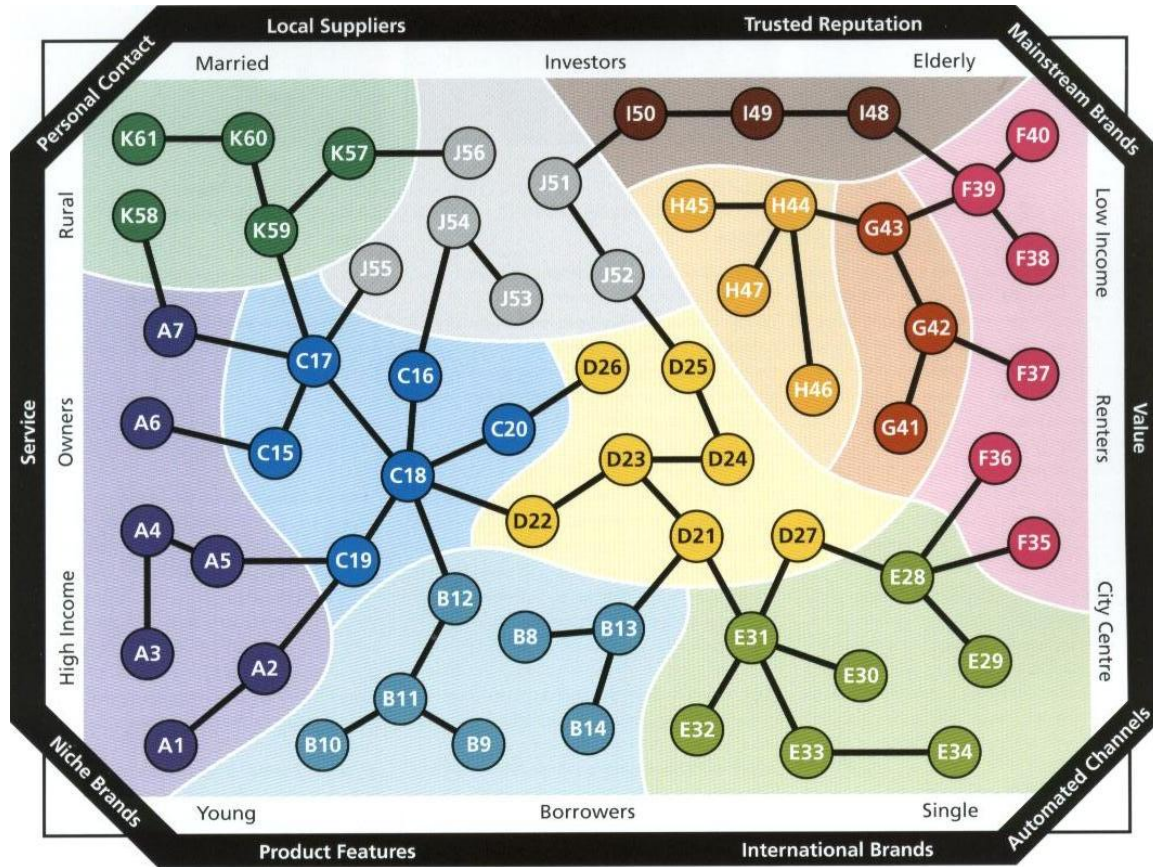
Local Suppliers
Trusted Reputation
Personal Contact
Mainstream Brands
Married
Investors
Elderly
Rural
Low Income
Owners
Renters
Service
Value
High Income
City Centre
Young
Borrowers
Single
Niche Brands
Automated Channels
Product Features
International Brands

K61
K60
K57
J56
K58
K59
J55
J54
J53
J51
J52
I50
I49
I48
F40
F39
F38
H45
H44
H47
H46
G43
G42
G41
F37
F36
F35
A7
C17
C16
C15
C18
C19
C20
A6
A4
A5
A3
A2
A1
D26
D25
D24
D23
D22
D21
D27
E28
E29
E30
E31
E32
E33
E34
B12
B8
B13
B14
B11
B10
B9